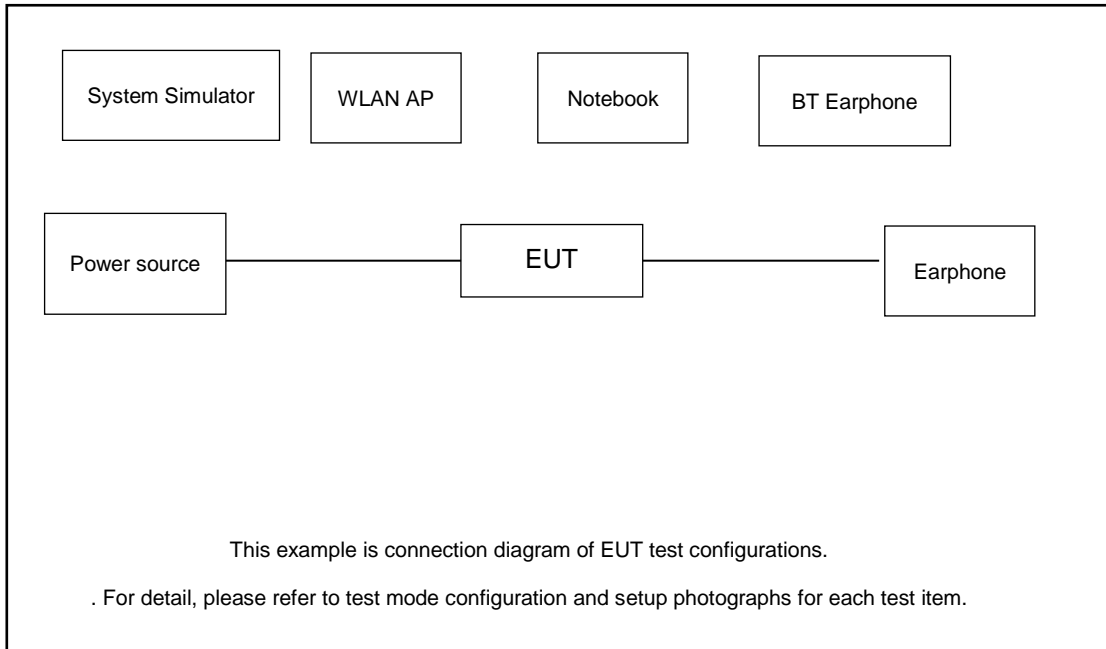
System Simulator

WLAN AP

Notebook

BT Earphone

Power source

EUT

Earphone

This example is connection diagram of EUT test configurations.

. For detail, please refer to test mode configuration and setup photographs for each test item.